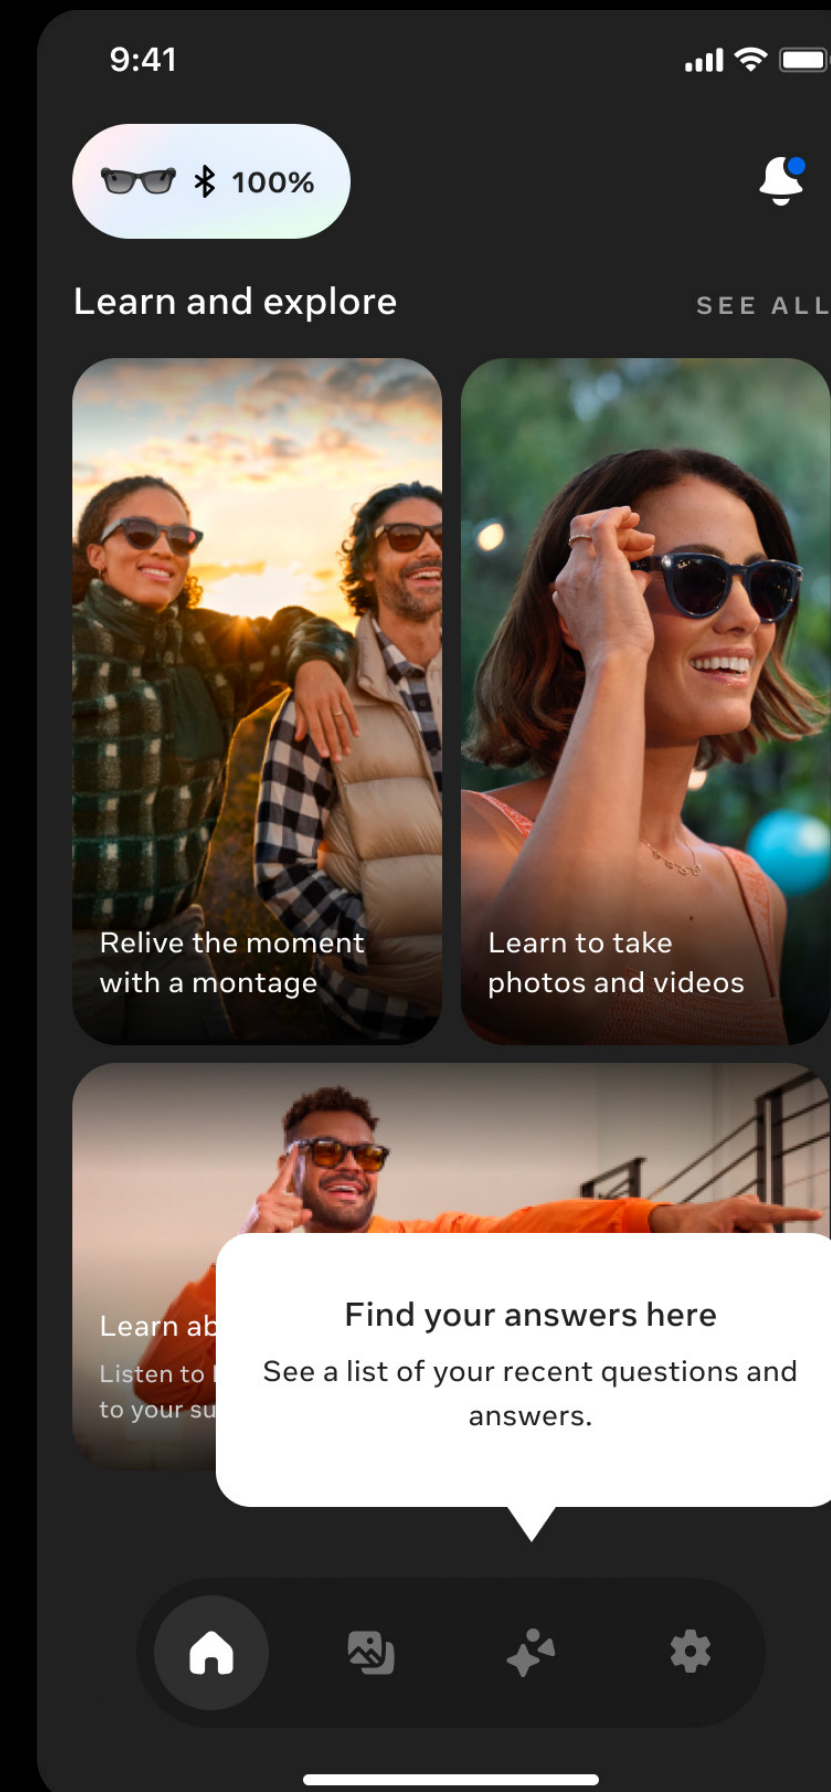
9:41

100%

Learn and explore

SEE ALL

Relive the moment with a montage

Learn to take photos and videos

Learn ab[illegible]

Listen to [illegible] to your su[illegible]

Find your answers here

See a list of your recent questions and answers.